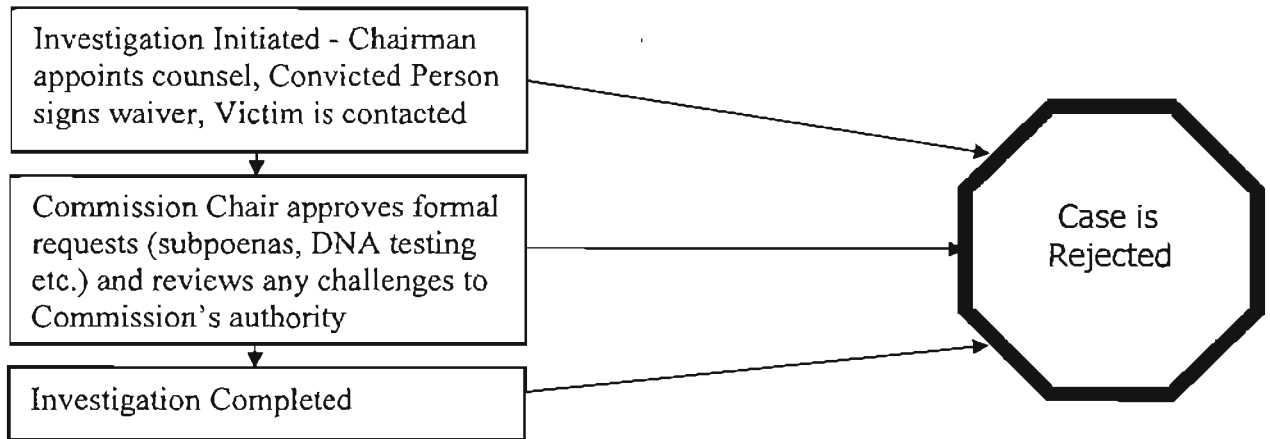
Investigation Initiated - Chairman appoints counsel, Convicted Person signs waiver, Victim is contacted

Commission Chair approves formal requests (subpoenas, DNA testing etc.) and reviews any challenges to Commission's authority

Investigation Completed

Case is Rejected